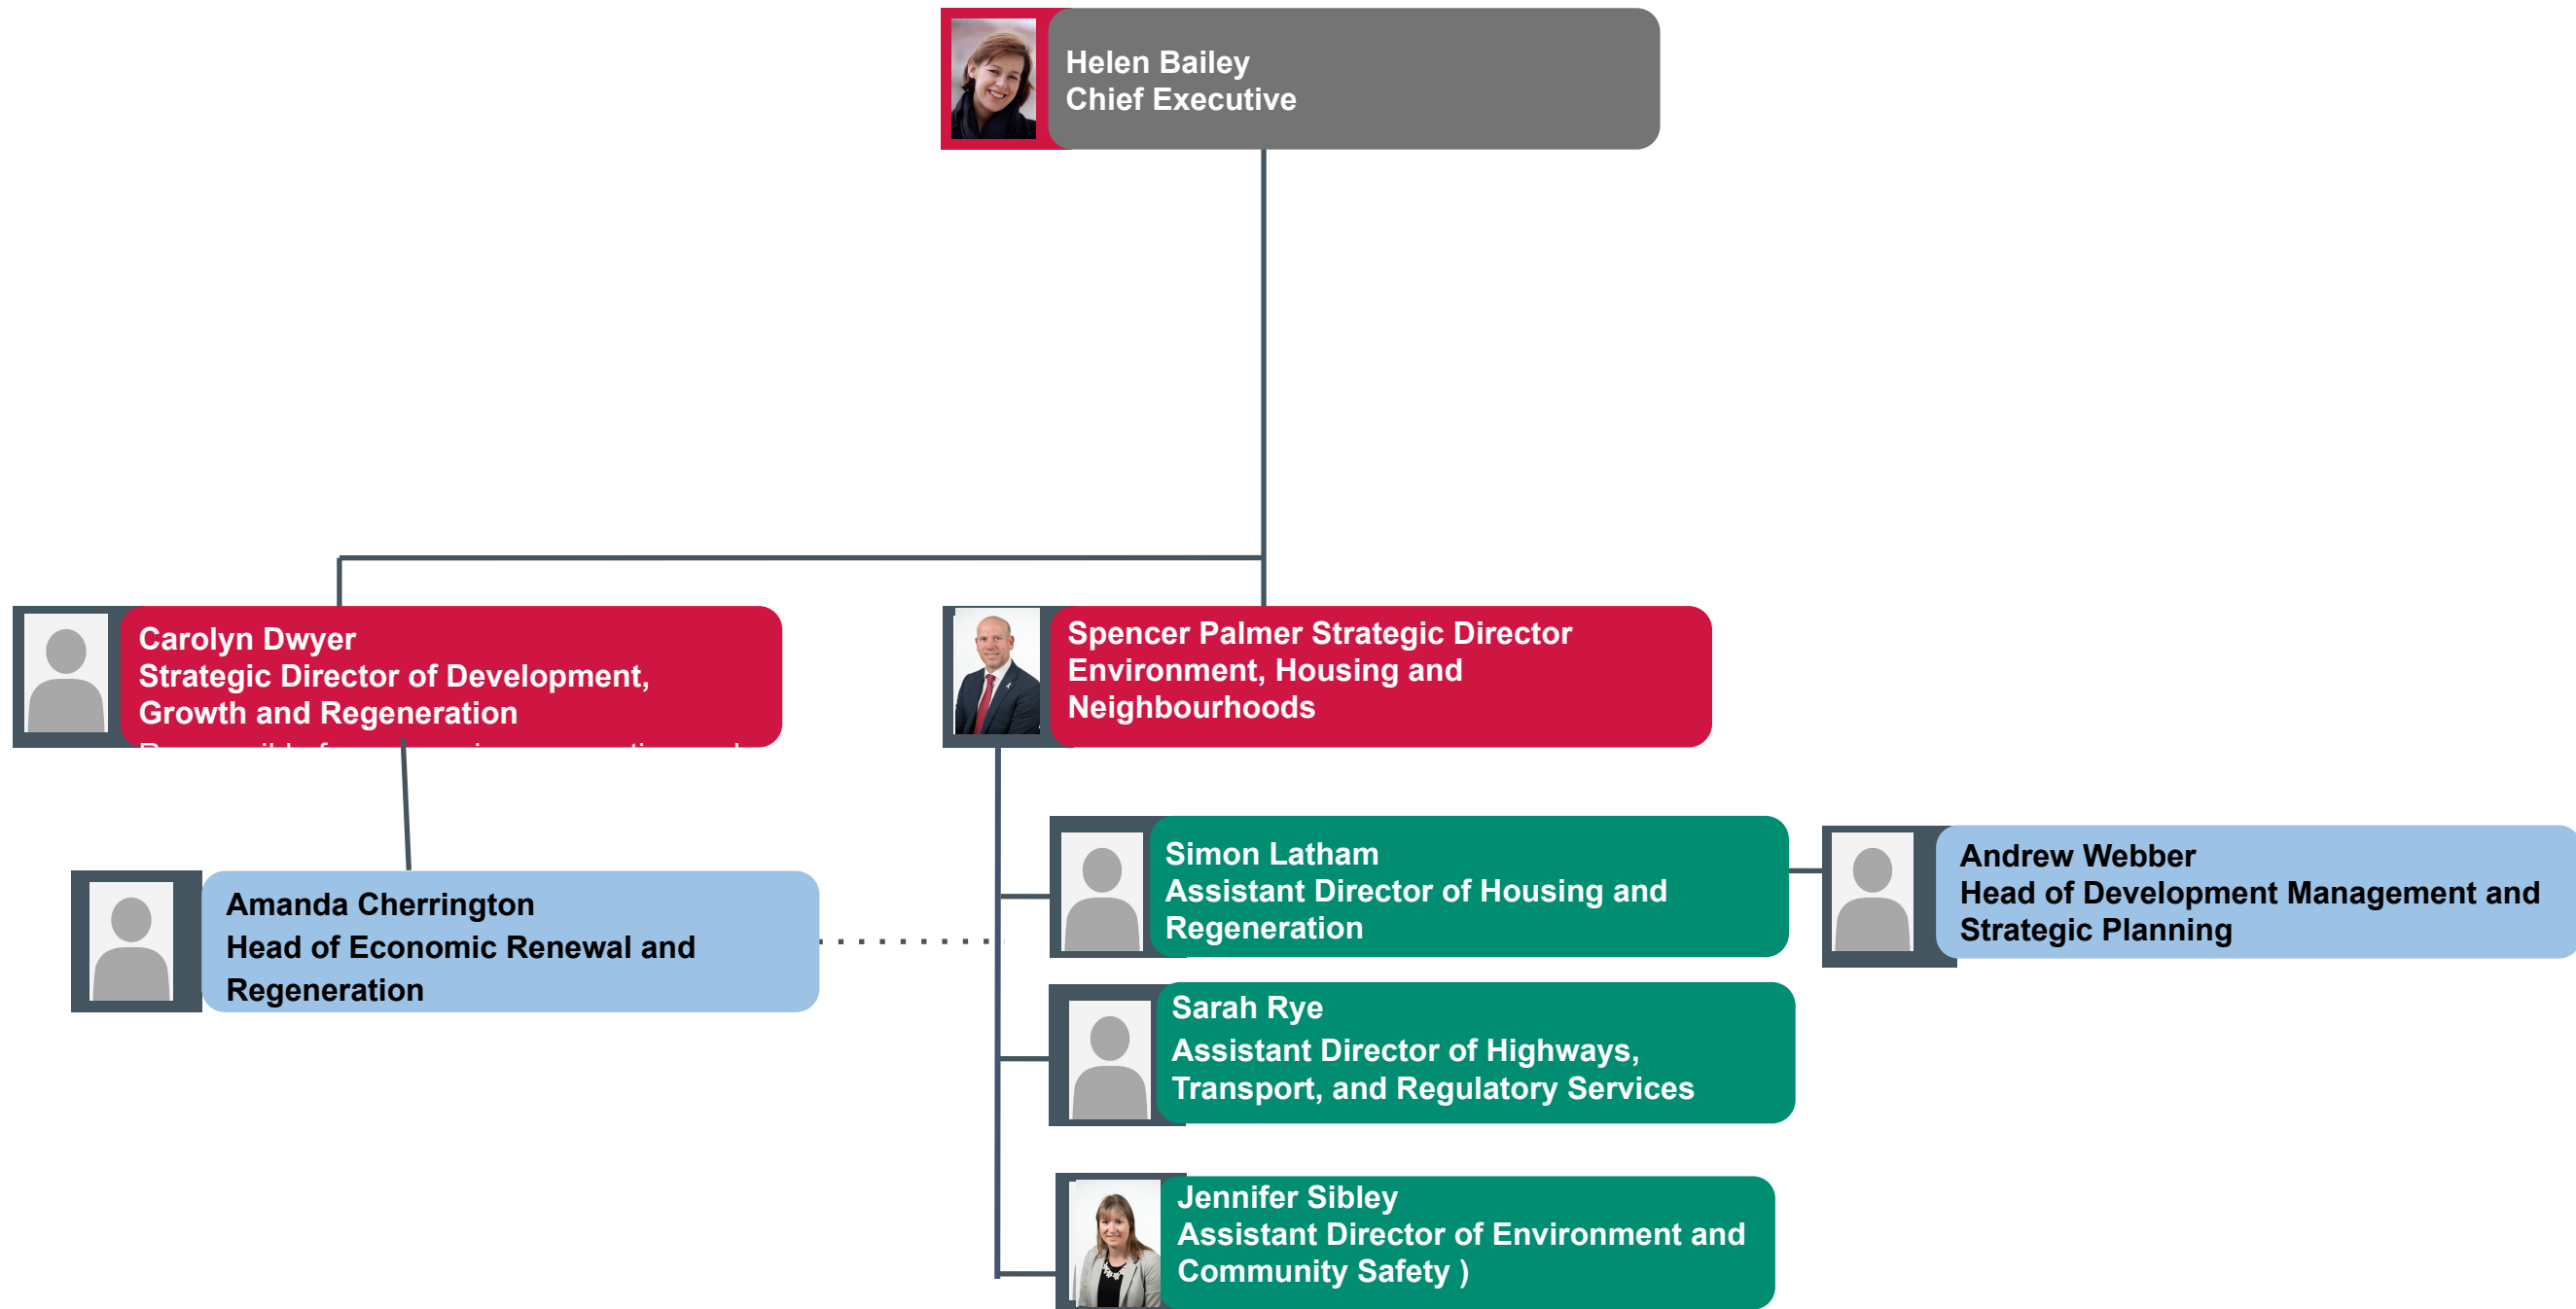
Helen Bailey
Chief Executive

Carolyn Dwyer
Strategic Director of Development, Growth and Regeneration
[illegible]

Spencer Palmer Strategic Director Environment, Housing and Neighbourhoods

Amanda Cherrington
Head of Economic Renewal and Regeneration

Simon Latham
Assistant Director of Housing and Regeneration

Andrew Webber
Head of Development Management and Strategic Planning

Sarah Rye
Assistant Director of Highways, Transport, and Regulatory Services

Jennifer Sibley
Assistant Director of Environment and Community Safety )